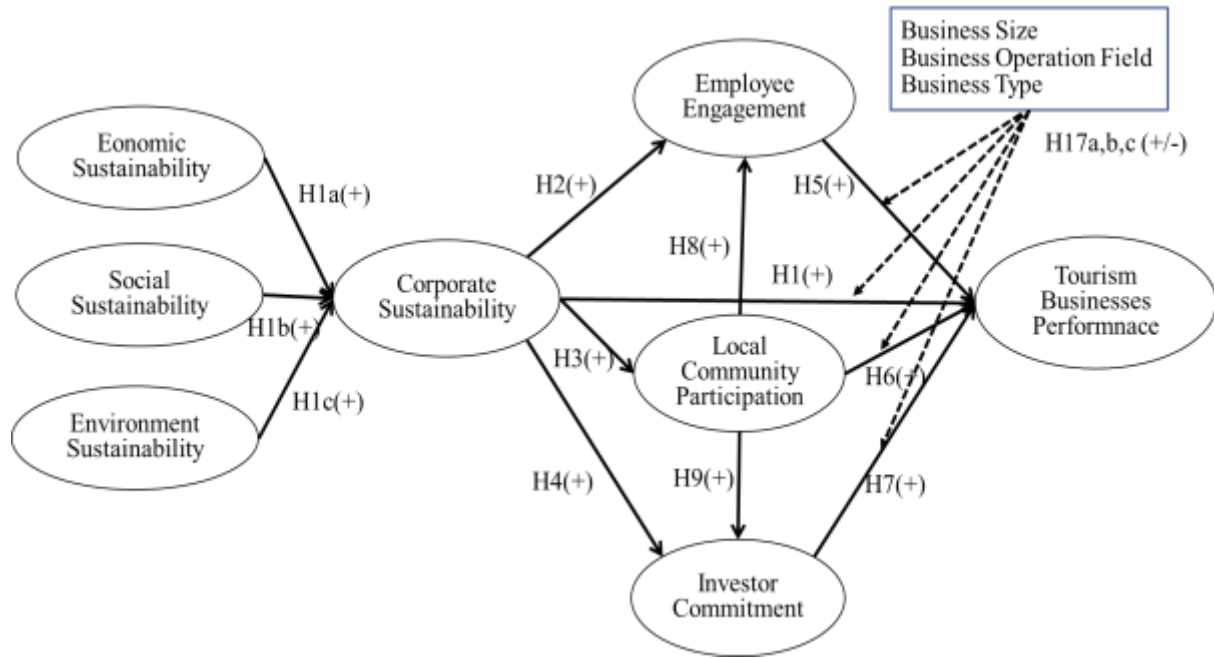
Business Size
Business Operation Field
Business Type

Employee Engagement

H17a,b,c (+/-)

Eonomic Sustainability

H1a(+)

H2(+)

H5(+)

H8(+)

H1(+)

Social Sustainability

H1b(+)

Corporate Sustainability

Tourism Businesses Performnace

H3(+)

Local Community Participation

H6(+)

H1c(+)

Environment Sustainability

H4(+)

H9(+)

H7(+)

Investor Commitment